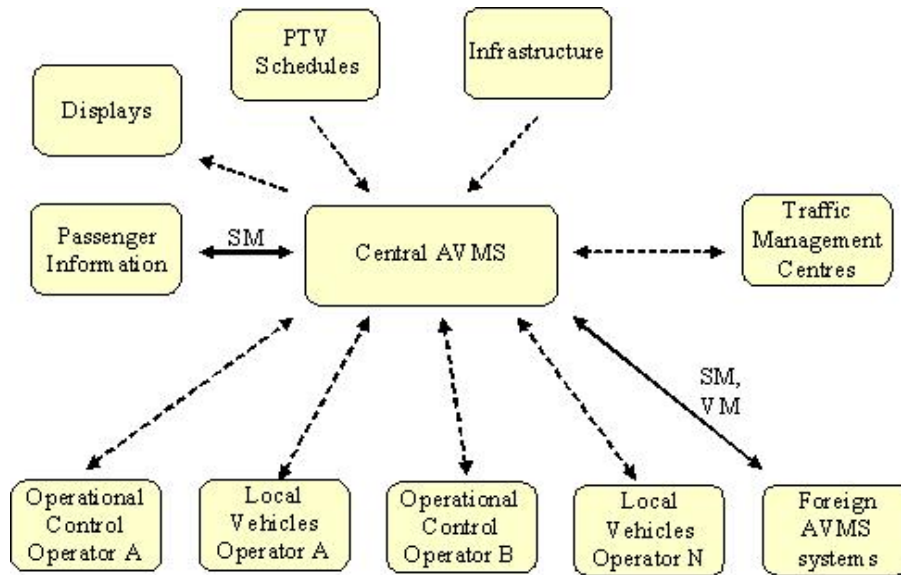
PTV Schedules

Infrastructure

Displays

Passenger Information

SM

Central AVMS

Traffic Management Centres

SM, VM

Operational Control Operator A

Local Vehicles Operator A

Operational Control Operator B

Local Vehicles Operator N

Foreign AVMS systems